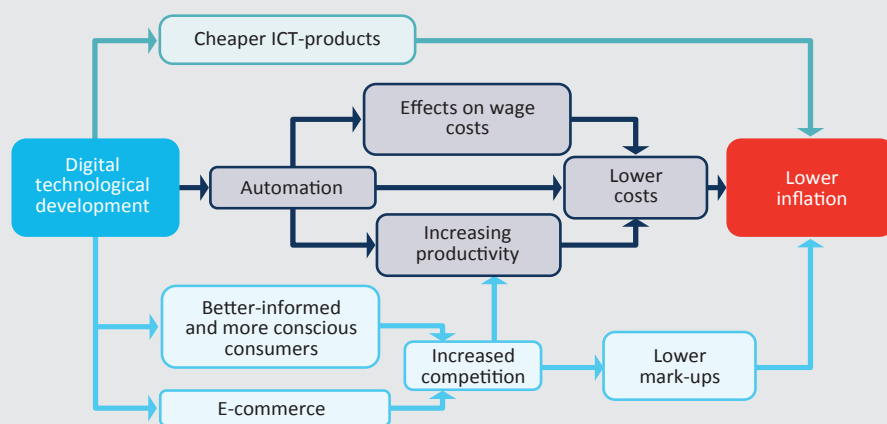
Cheaper ICT-products

Digital technological development

Automation

Effects on wage costs

Increasing productivity

Lower costs

Lower inflation

Better-informed and more conscious consumers

E-commerce

Increased competition

Lower mark-ups